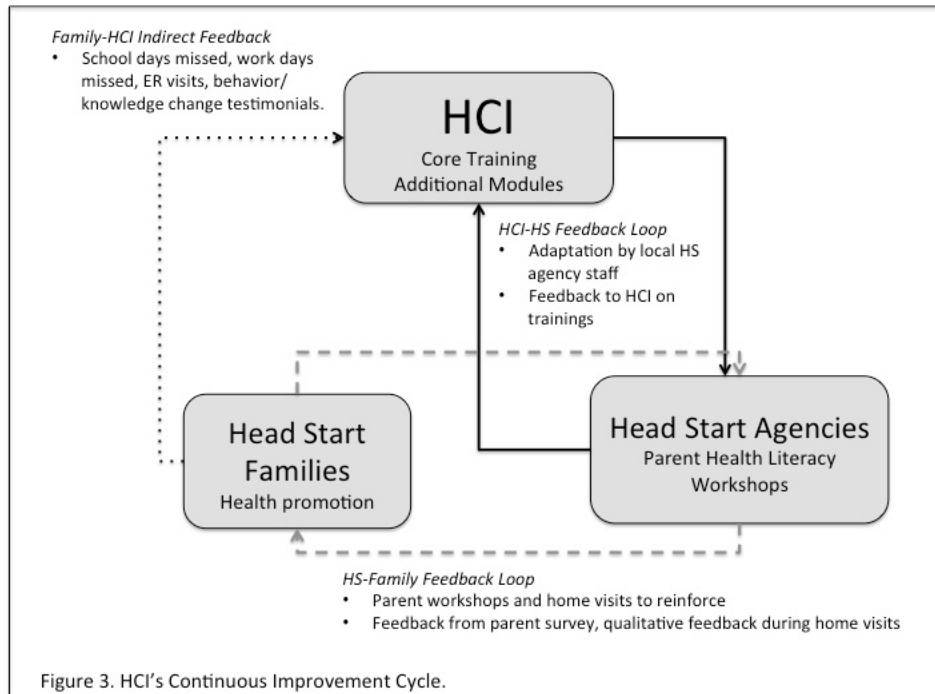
*Family-HCI Indirect Feedback*
• School days missed, work days missed, ER visits, behavior/ knowledge change testimonials.

HCI
Core Training
Additional Modules

*HCI-HS Feedback Loop*
• Adaptation by local HS agency staff
• Feedback to HCI on trainings

Head Start Families
Health promotion

Head Start Agencies
Parent Health Literacy Workshops

*HS-Family Feedback Loop*
• Parent workshops and home visits to reinforce
• Feedback from parent survey, qualitative feedback during home visits

Figure 3. HCI's Continuous Improvement Cycle.